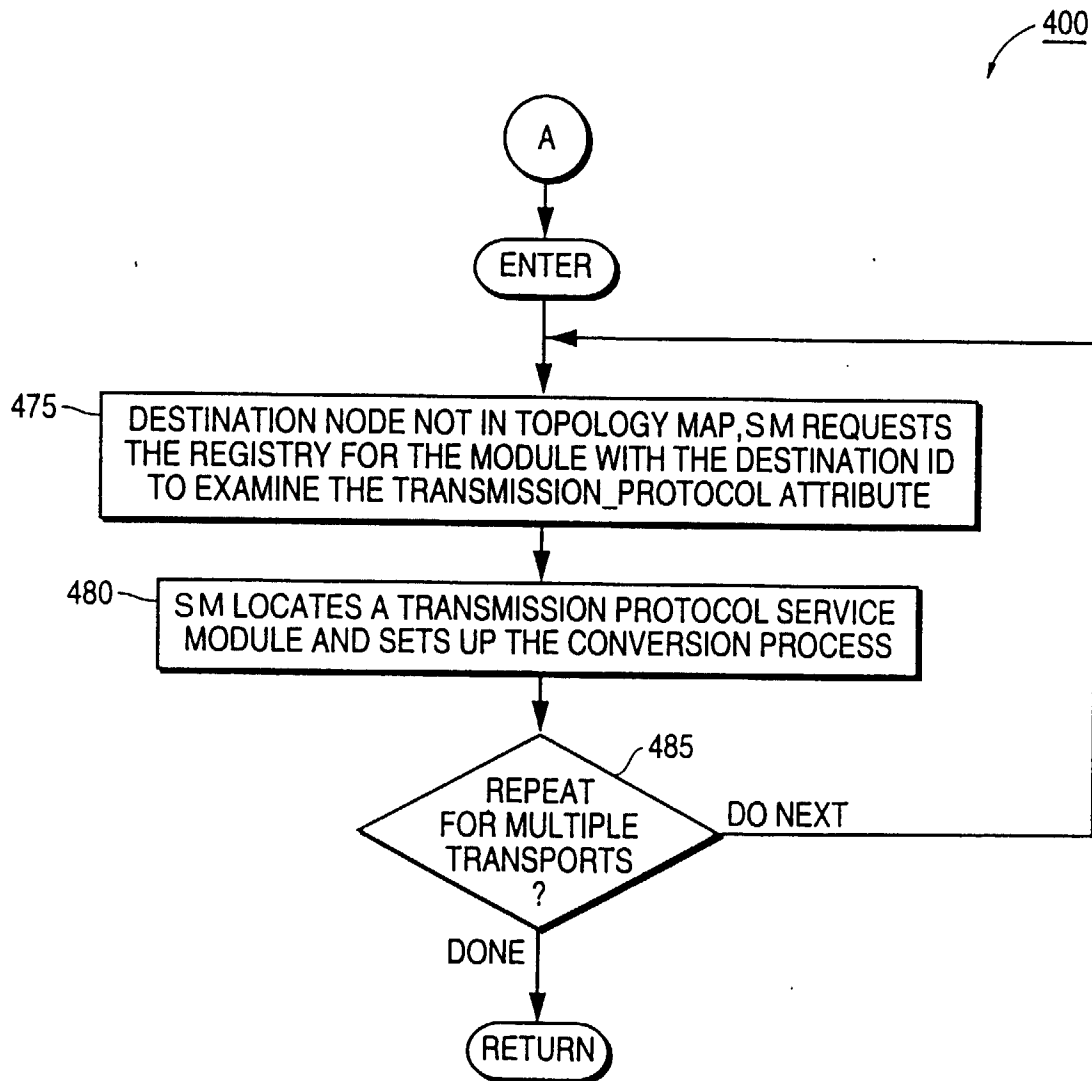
400

A

ENTER

475 DESTINATION NODE NOT IN TOPOLOGY MAP, S M REQUESTS THE REGISTRY FOR THE MODULE WITH THE DESTINATION ID TO EXAMINE THE TRANSMISSION_PROTOCOL ATTRIBUTE

480 S M LOCATES A TRANSMISSION PROTOCOL SERVICE MODULE AND SETS UP THE CONVERSION PROCESS

485 REPEAT FOR MULTIPLE TRANSPORTS ?

DO NEXT

DONE

RETURN